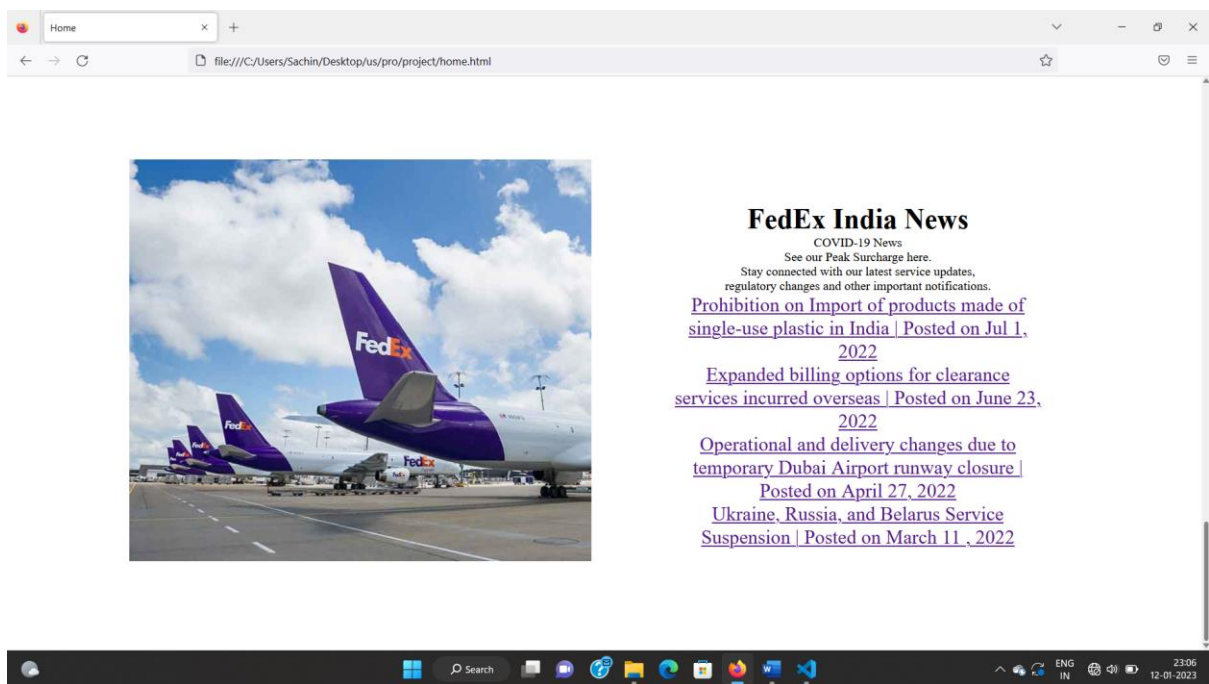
Home

file:///C:/Users/Sachin/Desktop/us/pro/project/home.html

FedEx

FedEx

FedEx

**FedEx India News**

COVID-19 News

See our Peak Surcharge here.

Stay connected with our latest service updates, regulatory changes and other important notifications.

Prohibition on Import of products made of single-use plastic in India | Posted on Jul 1, 2022

Expanded billing options for clearance services incurred overseas | Posted on June 23, 2022

Operational and delivery changes due to temporary Dubai Airport runway closure | Posted on April 27, 2022

Ukraine, Russia, and Belarus Service Suspension | Posted on March 11 , 2022

Search

ENG IN

23:06
12-01-2023